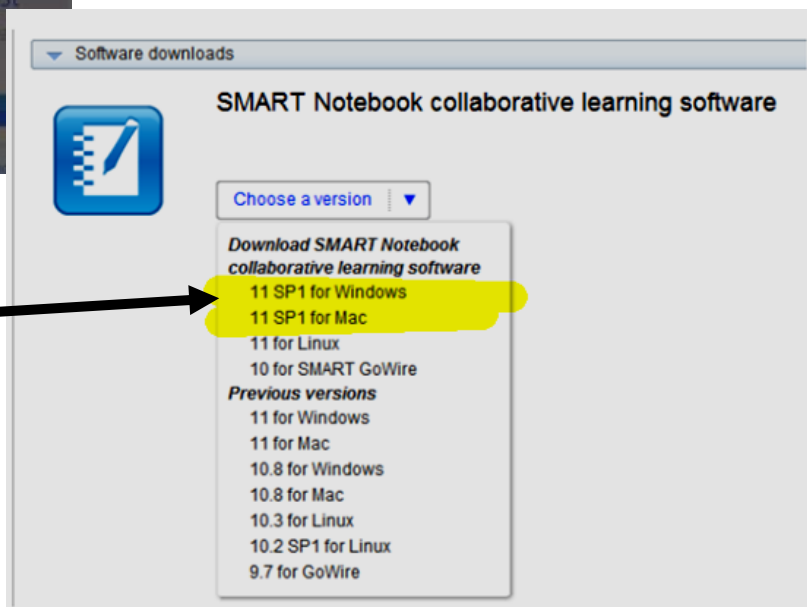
Software downloads

SMART Notebook collaborative learning software

Choose a version

Download SMART Notebook collaborative learning software
11 SP1 for Windows
11 SP1 for Mac
11 for Linux
10 for SMART GoWire
Previous versions
11 for Windows
11 for Mac
10.8 for Windows
10.8 for Mac
10.3 for Linux
10.2 SP1 for Linux
9.7 for GoWire